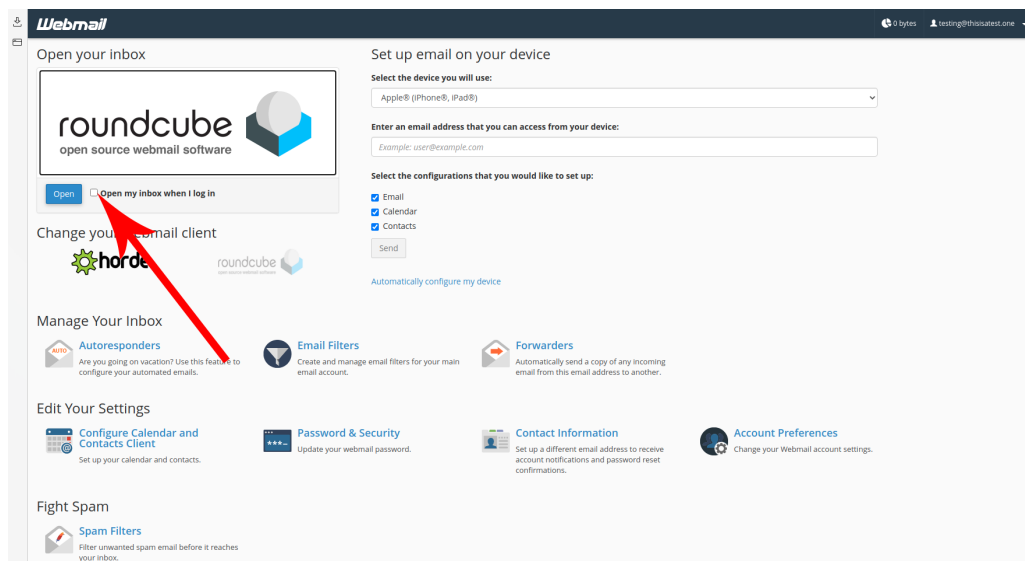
Webmail

0 bytes testing@thisisatest.one

Open your inbox

roundcube
open source webmail software

Open Open my inbox when I log in

Change you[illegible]ebmail client

horde

roundcube
open source webmail software

Set up email on your device

Select the device you will use:

Apple® (iPhone®, iPad®)

Enter an email address that you can access from your device:

Example: user@example.com

Select the configurations that you would like to set up:

Email

Calendar

Contacts

Send

Automatically configure my device

Manage Your Inbox

AUTO

Autoresponders
Are you going on vacation? Use this feature to configure your automated emails.

Email Filters
Create and manage email filters for your main email account.

Forwarders
Automatically send a copy of any incoming email from this email address to another.

Edit Your Settings

Configure Calendar and Contacts Client
Set up your calendar and contacts.

Password & Security
Update your webmail password.

Contact Information
Set up a different email address to receive account notifications and password reset confirmations.

Account Preferences
Change your Webmail account settings.

Fight Spam

Spam Filters
Filter unwanted spam email before it reaches your inbox.